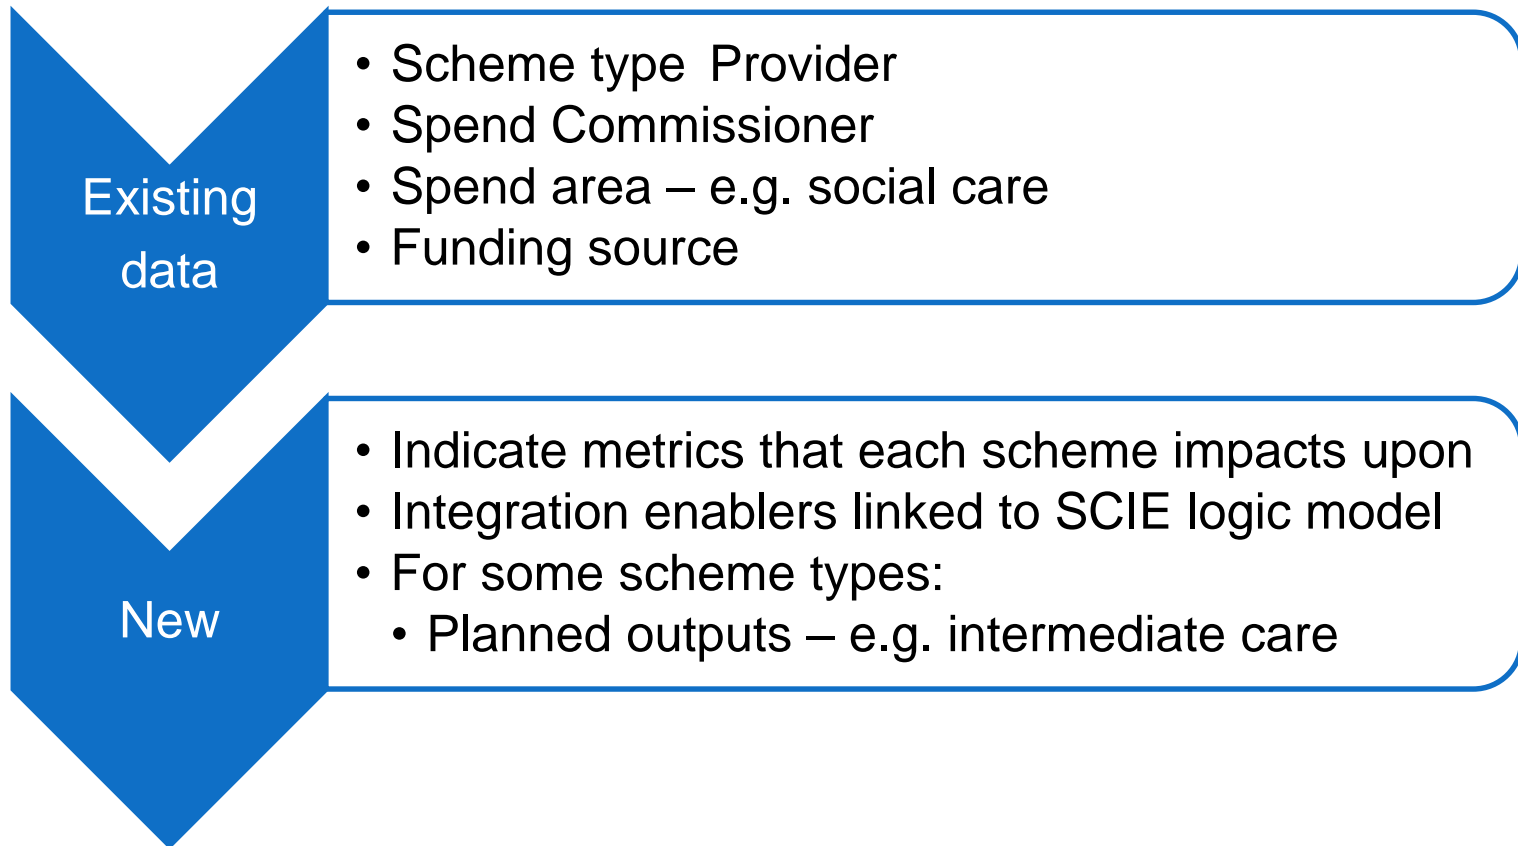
Existing data

• Scheme type Provider
• Spend Commissioner
• Spend area – e.g. social care
• Funding source

New

• Indicate metrics that each scheme impacts upon
• Integration enablers linked to SCIE logic model
• For some scheme types:
  • Planned outputs – e.g. intermediate care